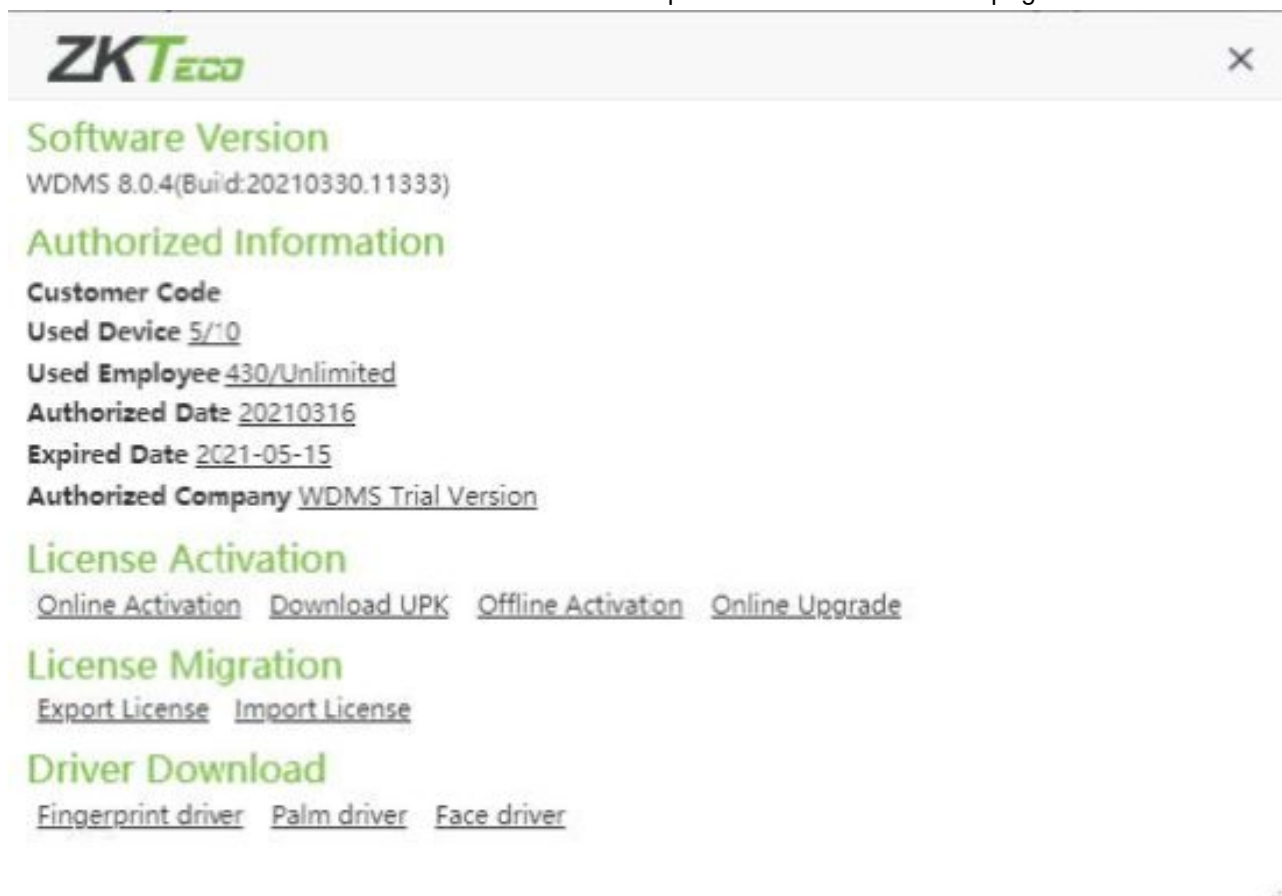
ZKTeco

×

Software Version
WDMS 8.0.4(Build:20210330.11333)

Authorized Information
Customer Code
Used Device 5/10
Used Employee 430/Unlimited
Authorized Date 20210316
Expired Date 2021-05-15
Authorized Company WDMS Trial Version

License Activation
Online Activation Download UPK Offline Activation Online Upgrade

License Migration
Export License Import License

Driver Download
Fingerprint driver Palm driver Face driver